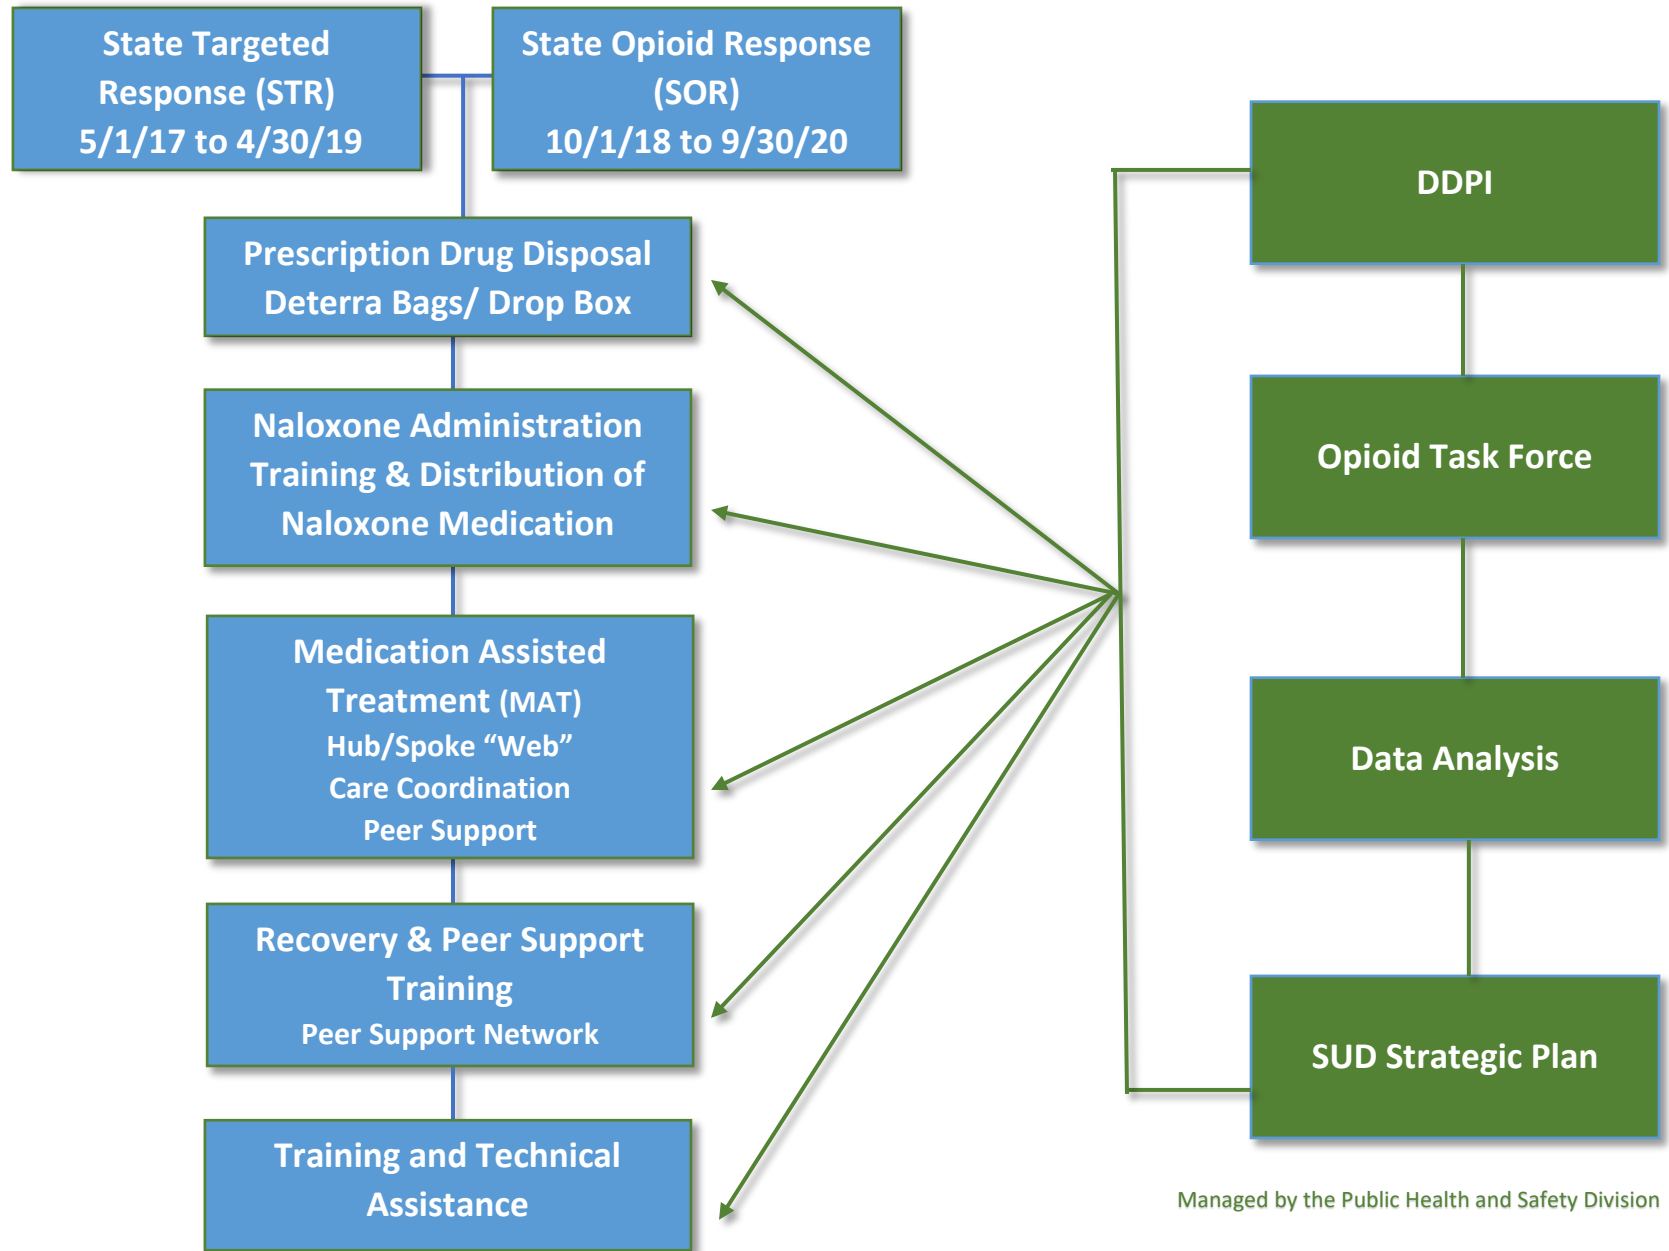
State Targeted Response (STR) 5/1/17 to 4/30/19

State Opioid Response (SOR) 10/1/18 to 9/30/20

Prescription Drug Disposal Deterra Bags/ Drop Box

Naloxone Administration Training & Distribution of Naloxone Medication

Medication Assisted Treatment (MAT)
Hub/Spoke “Web”
Care Coordination
Peer Support

Recovery & Peer Support Training
Peer Support Network

Training and Technical Assistance

DDPI

Opioid Task Force

Data Analysis

SUD Strategic Plan

Managed by the Public Health and Safety Division